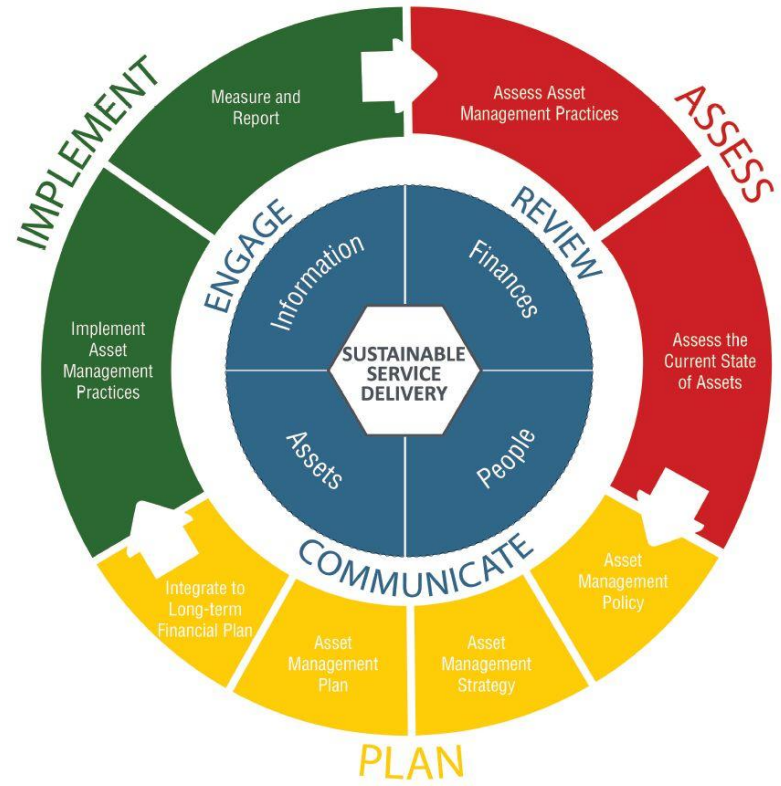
IMPLEMENT

Measure and Report

Assess Asset Management Practices

ASSESS

ENGAGE

REVIEW

Information

Finances

Implement Asset Management Practices

SUSTAINABLE SERVICE DELIVERY

Assess the Current State of Assets

Assets

People

COMMUNICATE

Asset Management Policy

Integrate to Long-term Financial Plan

Asset Management Plan

Asset Management Strategy

PLAN